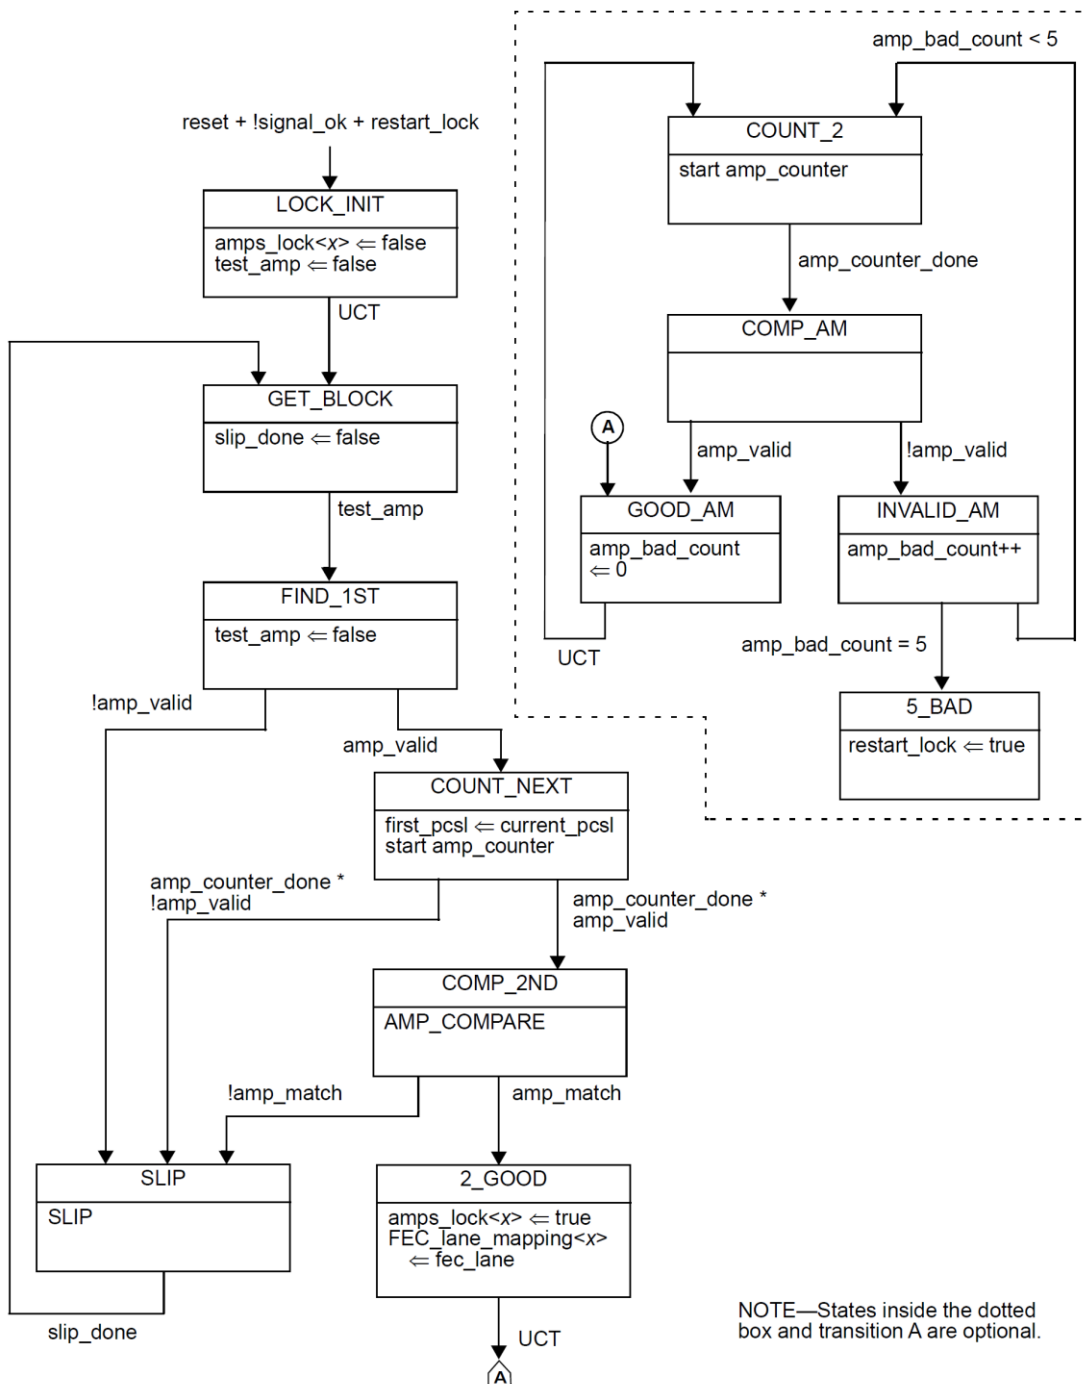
reset + !signal_ok + restart_lock

LOCK_INIT
amps_lock<x> ⇐ false
test_amp ⇐ false

UCT

GET_BLOCK
slip_done ⇐ false

test_amp

FIND_1ST
test_amp ⇐ false

!amp_valid

amp_valid

COUNT_NEXT
first_pcsl ⇐ current_pcsl
start amp_counter

amp_counter_done *
!amp_valid

amp_counter_done *
amp_valid

COMP_2ND
AMP_COMPARE

!amp_match

amp_match

SLIP
SLIP

slip_done

2_GOOD
amps_lock<x> ⇐ true
FEC_lane_mapping<x>
⇐ fec_lane

UCT

A

amp_bad_count < 5

COUNT_2
start amp_counter

amp_counter_done

COMP_AM

A

amp_valid

!amp_valid

GOOD_AM
amp_bad_count
⇐ 0

INVALID_AM
amp_bad_count++

UCT

amp_bad_count = 5

5_BAD
restart_lock ⇐ true

NOTE—States inside the dotted box and transition A are optional.